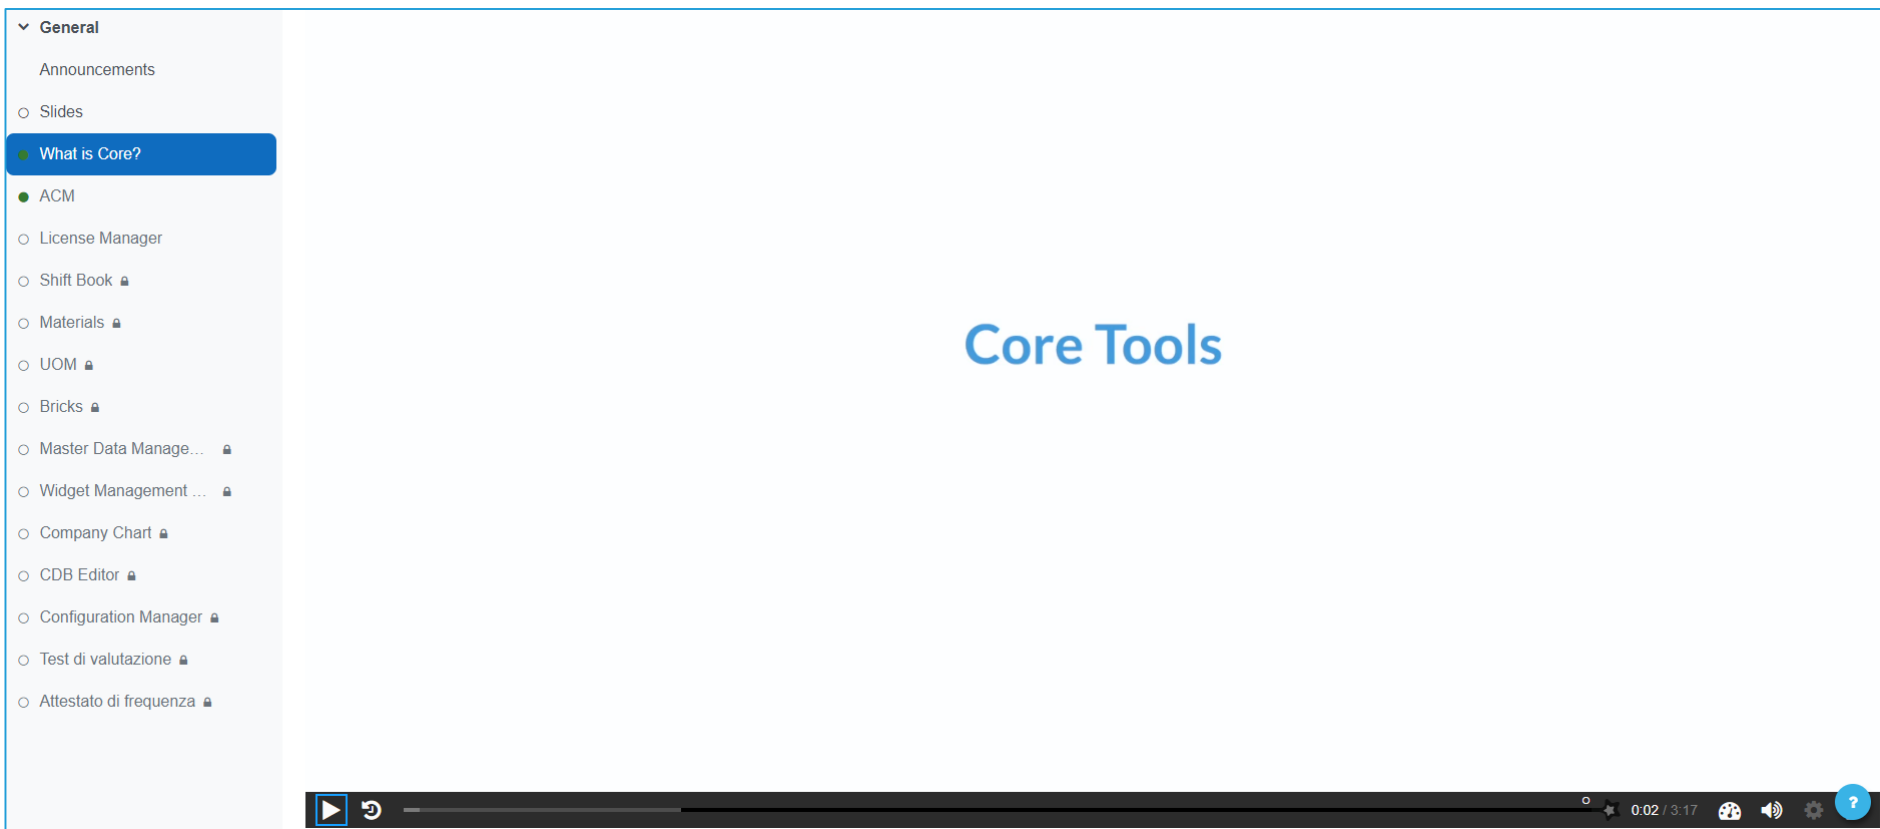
General

Announcements

Slides

What is Core?

ACM

License Manager

Shift Book

Materials

UOM

Bricks

Master Data Manage...

Widget Management ...

Company Chart

CDB Editor

Configuration Manager

Test di valutazione

Attestato di frequenza

Core Tools

0:02 / 3:17

?